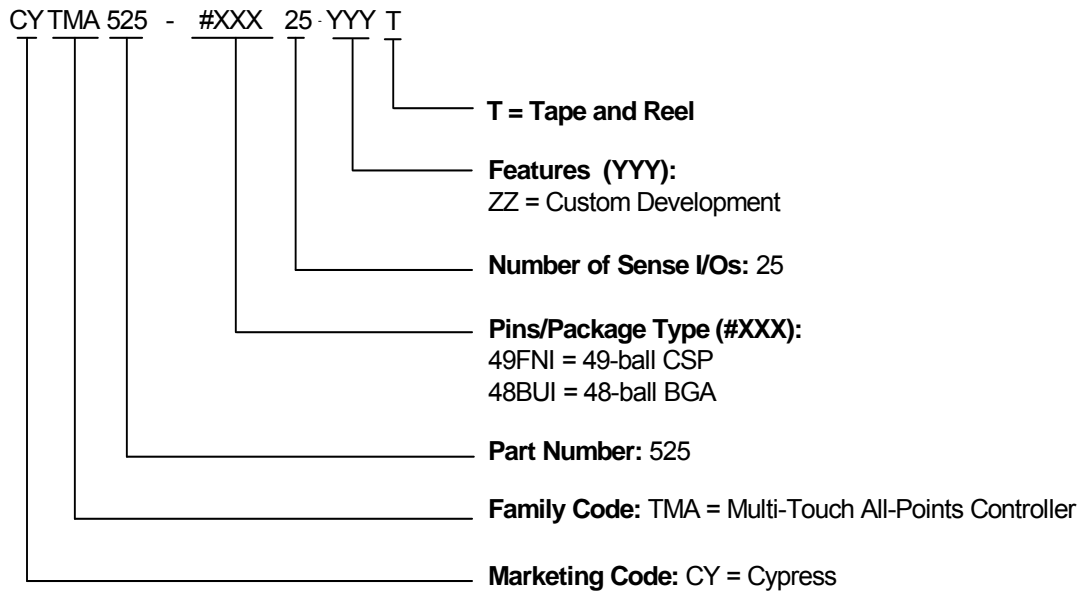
CY TMA 525 - #XXX 25 - YYY T

T = Tape and Reel

Features (YYY):
ZZ = Custom Development

Number of Sense I/Os: 25

Pins/Package Type (#XXX):
49FNI = 49-ball CSP
48BUI = 48-ball BGA

Part Number: 525

Family Code: TMA = Multi-Touch All-Points Controller

Marketing Code: CY = Cypress